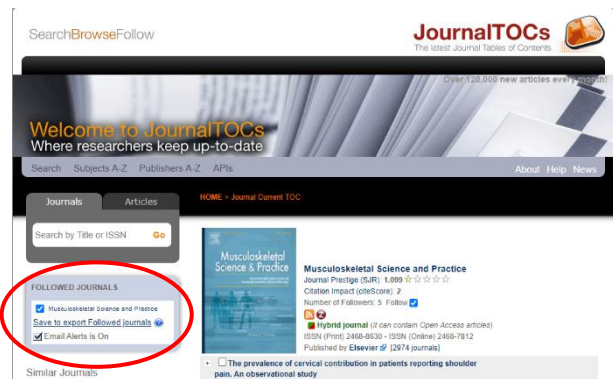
SearchBrowseFollow

JournalTOCs
The latest Journal Tables of Contents

Over 120,000 new articles every month!

Welcome to JournalTOCs
Where researchers keep up-to-date

Search Subjects A-Z Publishers A-Z APIs

About Help News

Journals Articles

Search by Title or ISSN Go

HOME > Journal Current TOC

FOLLOWED JOURNALS

Musculoskeletal Science and Practice

Save to export Followed journals

Email Alerts is On

Similar Journals

Musculoskeletal Science & Practice

Musculoskeletal Science and Practice
Journal Prestige (SJR): 1.099
Citation Impact (citeScore): 2
Number of Followers: 5 Follow
Hybrid journal (It can contain Open Access articles)
ISSN (Print) 2468-8630 - ISSN (Online) 2468-7812
Published by Elsevier [2974 journals]

The prevalence of cervical contribution in patients reporting shoulder pain. An observational study